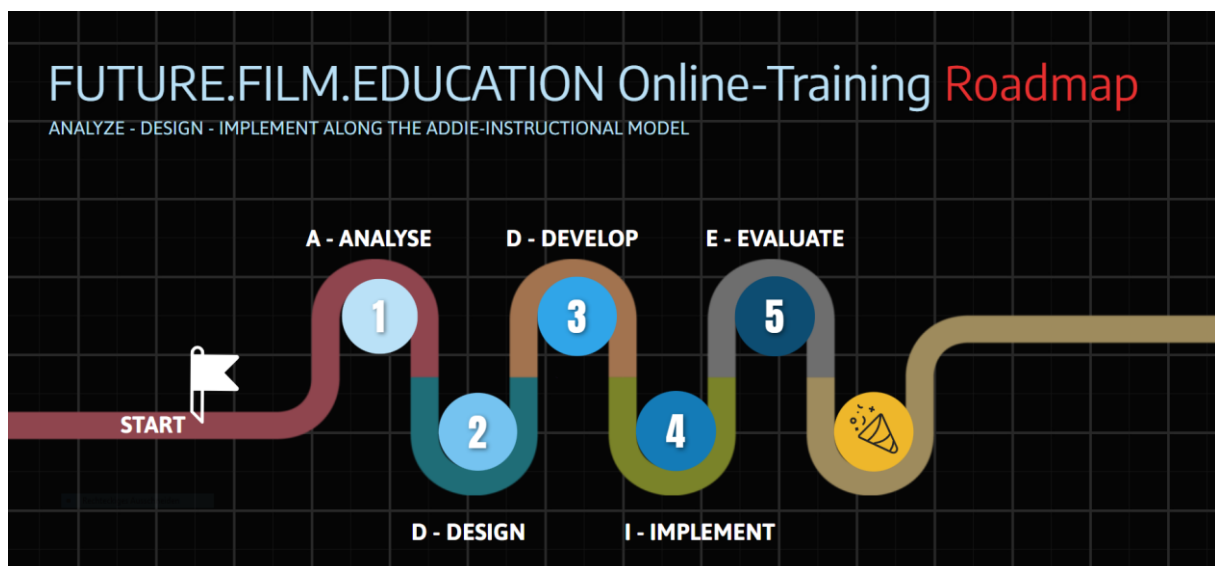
FUTURE.FILM.EDUCATION Online-Training Roadmap

ANALYZE - DESIGN - IMPLEMENT ALONG THE ADDIE-INSTRUCTIONAL MODEL

A - ANALYSE

D - DEVELOP

E - EVALUATE

1

3

5

START

2

4

D - DESIGN

I - IMPLEMENT